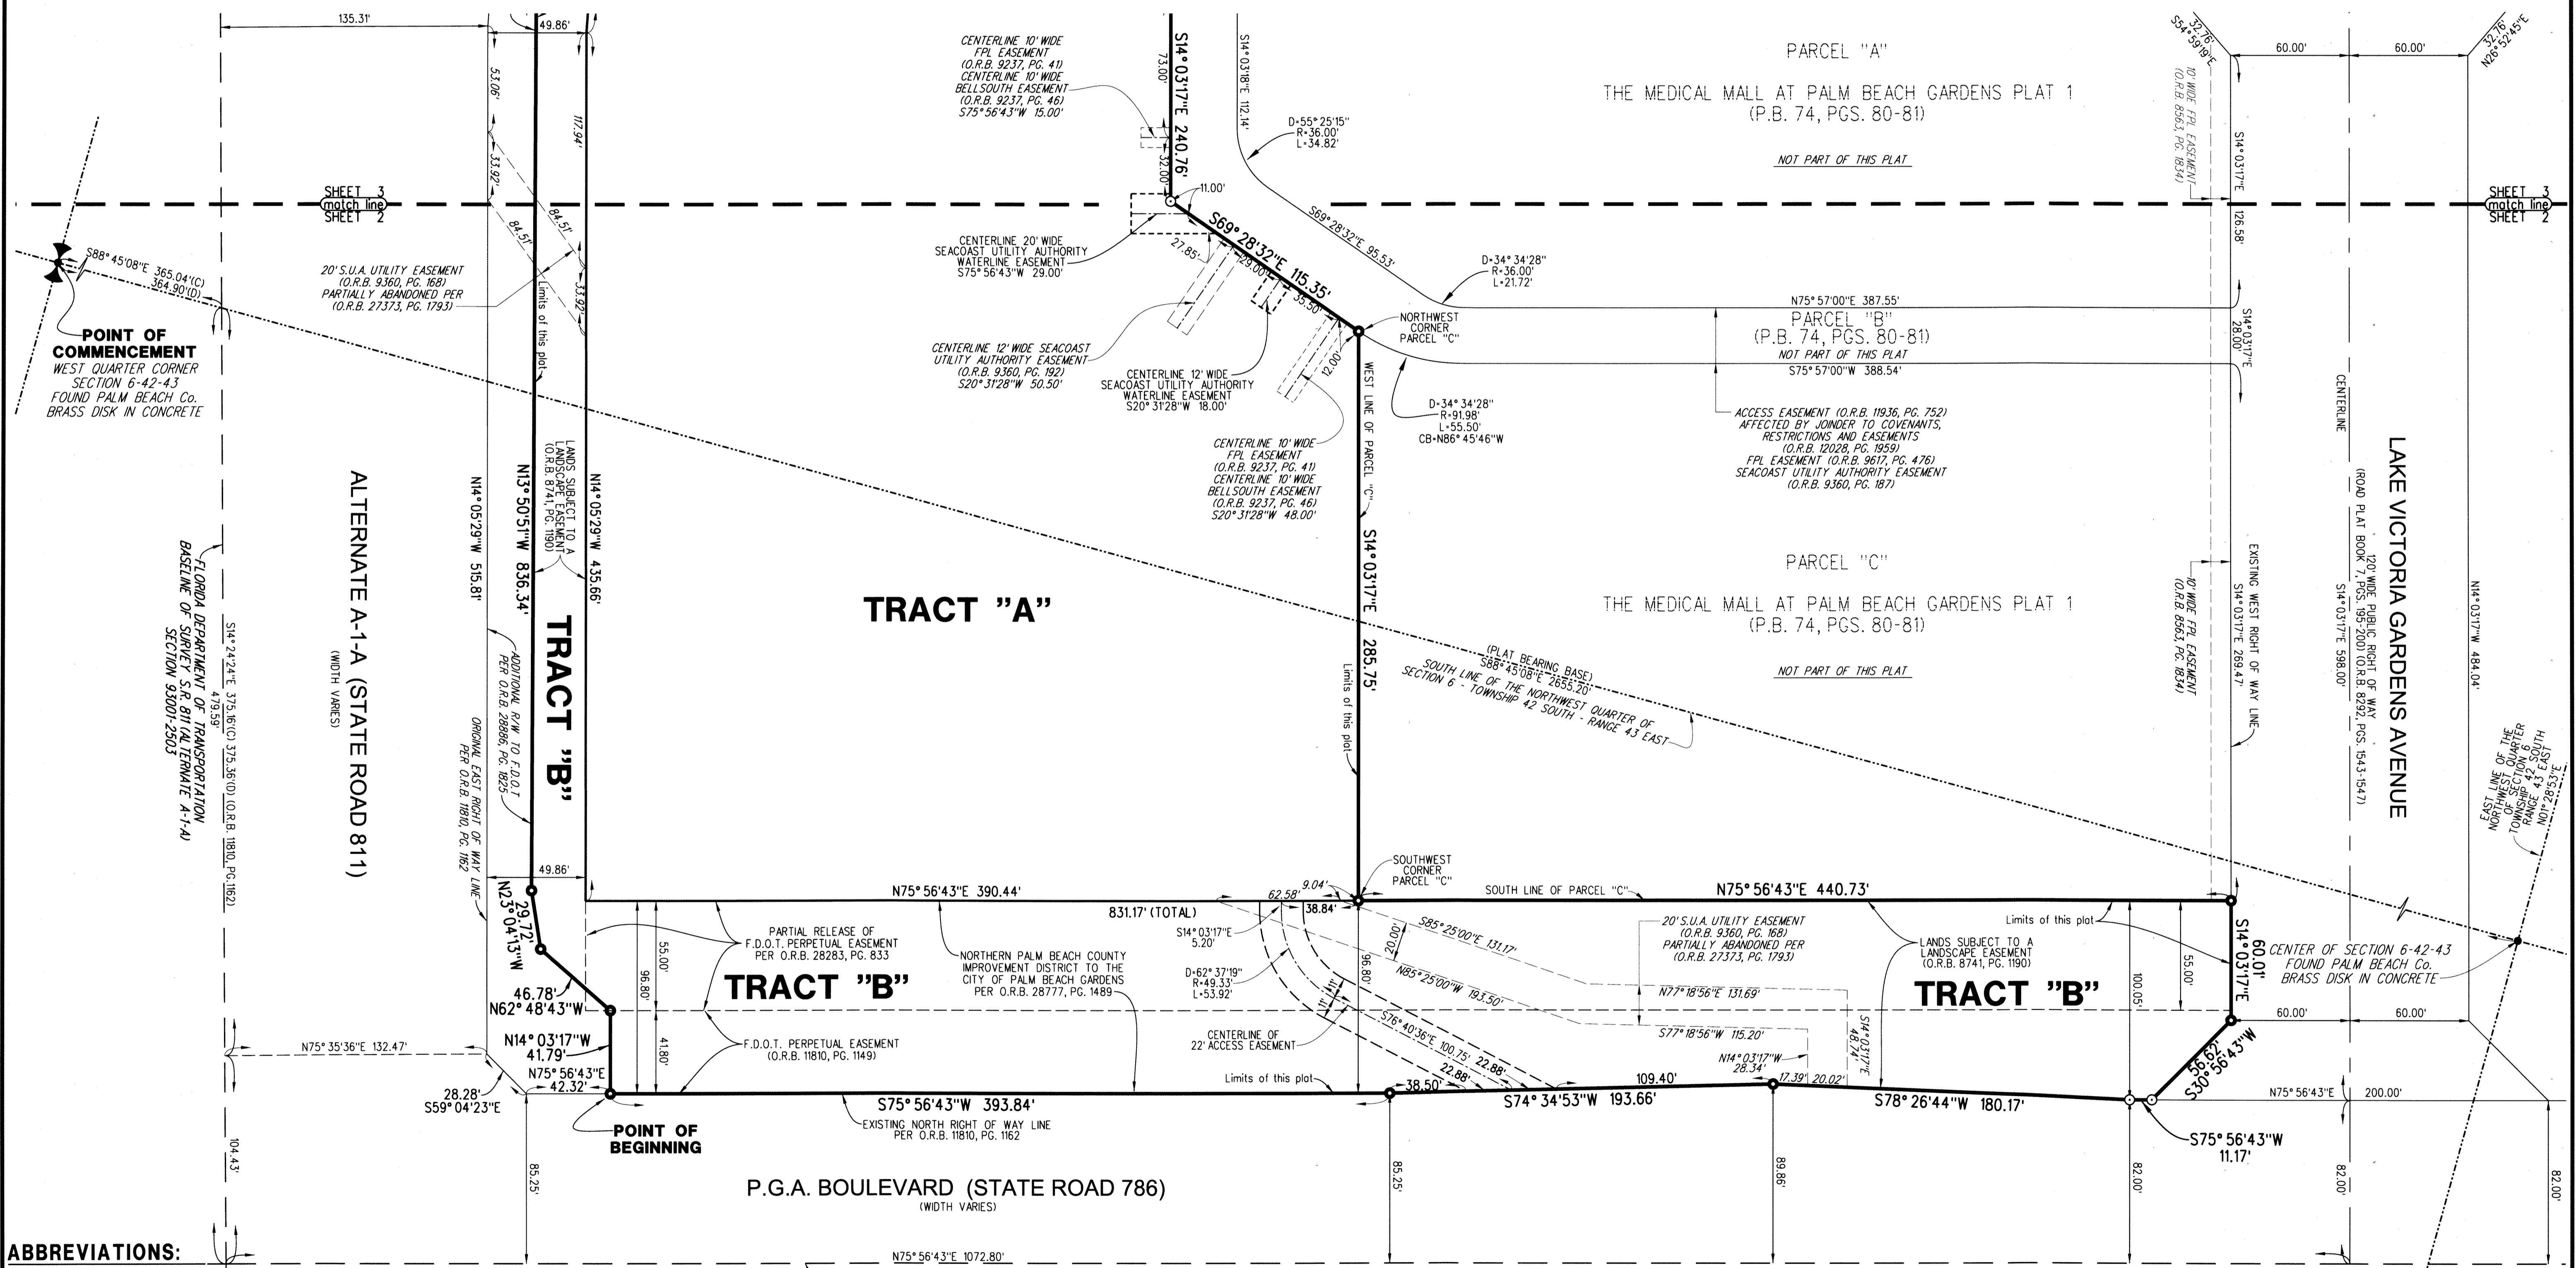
135.31'

49.86'

53.06'

117.94'

33.92'

84.51'

84.51'

33.92'

S88°45'08"E 365.04'(C)
364.90'(D)

20' S.U.A. UTILITY EASEMENT
(O.R.B. 9360, PG. 168)
PARTIALLY ABANDONED PER
(O.R.B. 27373, PG. 1793)

POINT OF COMMENCEMENT
WEST QUARTER CORNER
SECTION 6-42-43
FOUND PALM BEACH Co.
BRASS DISK IN CONCRETE

SHEET 3
match line
SHEET 2

Limits of this plat

LANDS SUBJECT TO A
LANDSCAPE EASEMENT
(O.R.B. 8741, PG. 1190)

N14°05'29"W 515.81'

N13°50'51"W 836.34'

N14°05'29"W 435.66'

ALTERNATE A-1-A (STATE ROAD 811)
(WIDTH VARIES)

FLORIDA DEPARTMENT OF TRANSPORTATION
BASELINE OF SURVEY S.R. 811 (ALTERNATE A-1-A)
SECTION 93001-2503

S14°24'24"E 375.16'(C) 375.36'(D) (O.R.B. 1810, PG. 1162)
479.59'

ADDITIONAL R/W TO F.D.O.T.
PER O.R.B. 28886, PG. 1825

ORIGINAL EAST RIGHT OF WAY LINE
PER O.R.B. 1810, PG. 1162

TRACT "B"

CENTERLINE 10' WIDE
FPL EASEMENT
(O.R.B. 9237, PG. 41)
CENTERLINE 10' WIDE
BELLSOUTH EASEMENT
(O.R.B. 9237, PG. 46)
S75°56'43"W 15.00'

73.00'

S14°03'17"E 240.76'

32.00'

11.00'

CENTERLINE 20' WIDE
SEACOAST UTILITY AUTHORITY
WATERLINE EASEMENT
S75°56'43"W 29.00'

27.85'

29.00'

S69°28'32"E 115.35'

35.50'

12.00'

CENTERLINE 12' WIDE SEACOAST
UTILITY AUTHORITY EASEMENT
(O.R.B. 9360, PG. 192)
S20°31'28"W 50.50'

CENTERLINE 12' WIDE
SEACOAST UTILITY AUTHORITY
WATERLINE EASEMENT
S20°31'28"W 18.00'

CENTERLINE 10' WIDE
FPL EASEMENT
(O.R.B. 9237, PG. 41)
CENTERLINE 10' WIDE
BELLSOUTH EASEMENT
(O.R.B. 9237, PG. 46)
S20°31'28"W 48.00'

S14°03'18"E 112.14'

D=55°25'15"
R=36.00'
L=34.82'

S69°28'32"E 95.53'

D=34°34'28"
R=36.00'
L=21.72'

NORTHWEST
CORNER
PARCEL "C"

D=34°34'28"
R=91.98'
L=55.50'
CB=N86°45'46"W

WEST LINE OF PARCEL "C"

S14°03'17"E 285.75'

Limits of this plat

TRACT "A"

PARCEL "A"

THE MEDICAL MALL AT PALM BEACH GARDENS PLAT 1
(P.B. 74, PGS. 80-81)

NOT PART OF THIS PLAT

N75°57'00"E 387.55'

PARCEL "B"
(P.B. 74, PGS. 80-81)
NOT PART OF THIS PLAT
S75°57'00"W 388.54'

ACCESS EASEMENT (O.R.B. 11936, PG. 752)
AFFECTED BY JOINDER TO COVENANTS,
RESTRICTIONS AND EASEMENTS
(O.R.B. 12028, PG. 1959)
FPL EASEMENT (O.R.B. 9617, PG. 476)
SEACOAST UTILITY AUTHORITY EASEMENT
(O.R.B. 9360, PG. 187)

PARCEL "C"

THE MEDICAL MALL AT PALM BEACH GARDENS PLAT 1
(P.B. 74, PGS. 80-81)

NOT PART OF THIS PLAT

(PLAT BEARING BASE)
S88°45'08"E 2655.20'
SOUTH LINE OF THE NORTHWEST QUARTER OF
SECTION 6 - TOWNSHIP 42 SOUTH - RANGE 43 EAST

32.76'
S54°59'19"E

10' WIDE FPL EASEMENT
(O.R.B. 8563, PG. 1834)

60.00'

60.00'

32.76'
N26°52'45"E

S14°03'17"E
126.58'

S14°03'17"E
28.00'

SHEET 3
match line
SHEET 2

CENTERLINE

LAKE VICTORIA GARDENS AVENUE
120' WIDE PUBLIC RIGHT OF WAY
(ROAD PLAT BOOK 7, PGS. 195-200) (O.R.B. 8292, PGS. 1543-1547)
S14°03'17"E 598.00'

N14°03'17"W 484.04'

10' WIDE FPL EASEMENT
(O.R.B. 8563, PG. 1834)

EXISTING WEST RIGHT OF WAY LINE
S14°03'17"E 269.47'

EAST LINE OF THE
NORTHWEST QUARTER
OF SECTION 6
TOWNSHIP 42 SOUTH
RANGE 43 EAST
N01°28'53"E

49.86'

N23°04'13"W
29.72'

46.78'
N62°48'43"W

N14°03'17"W
41.79'

N75°56'43"E
42.32'

28.28'
S59°04'23"E

N75°35'36"E 132.47'

POINT OF
BEGINNING

N75°56'43"E 390.44'

831.17' (TOTAL)

55.00'

96.80'

41.80'

PARTIAL RELEASE OF
F.D.O.T. PERPETUAL EASEMENT
PER O.R.B. 28283, PG. 833

TRACT "B"

F.D.O.T. PERPETUAL EASEMENT
(O.R.B. 11810, PG. 1149)

NORTHERN PALM BEACH COUNTY
IMPROVEMENT DISTRICT TO THE
CITY OF PALM BEACH GARDENS
PER O.R.B. 28777, PG. 1489

S75°56'43"W 393.84'

EXISTING NORTH RIGHT OF WAY LINE
PER O.R.B. 11810, PG. 1162

62.58'

9.04'

38.84'

S14°03'17"E
5.20'

D=62°37'19"
R=49.33'
L=53.92'

CENTERLINE OF
22' ACCESS EASEMENT

11'

11'

Limits of this plat

20.00'

96.80'

SOUTHWEST
CORNER
PARCEL "C"

S85°25'00"E 131.17'

N85°25'00"W 193.50'

S76°40'36"E 100.75'

22.88'

22.88'

38.50'

S74°34'53"W 193.66'

109.40'

SOUTH LINE OF PARCEL "C"

N75°56'43"E 440.73'

20' S.U.A. UTILITY EASEMENT
(O.R.B. 9360, PG. 168)
PARTIALLY ABANDONED PER
(O.R.B. 27373, PG. 1793)

N77°18'56"E 131.69'

S77°18'56"W 115.20'

N14°03'17"W
28.34'

17.39'

20.02'

S14°03'17"E
48.74'

S78°26'44"W 180.17'

Limits of this plat

LANDS SUBJECT TO A
LANDSCAPE EASEMENT
(O.R.B. 8741, PG. 1190)

TRACT "B"

100.05'

55.00'

S14°03'17"E
60.01'

CENTER OF SECTION 6-42-43
FOUND PALM BEACH Co.
BRASS DISK IN CONCRETE

60.00'

60.00'

56.62'
S30°56'43"W

N75°56'43"E

200.00'

S75°56'43"W
11.17'

104.43'

85.25'

85.25'

89.86'

82.00'

82.00'

82.00'

P.G.A. BOULEVARD (STATE ROAD 786)
(WIDTH VARIES)

ABBREVIATIONS:

N75°56'43"E 1072.80'